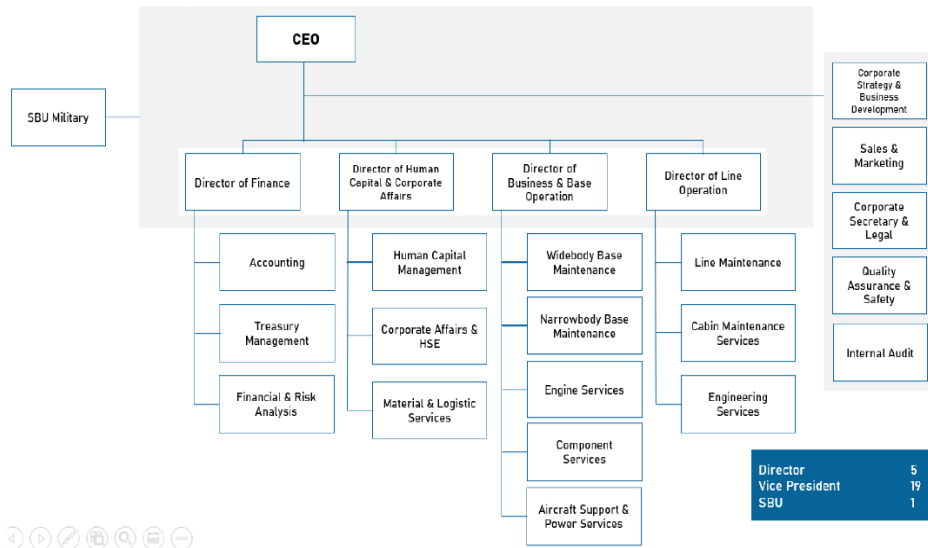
CEO

SBU Military

Corporate Strategy & Business Development

Sales & Marketing

Corporate Secretary & Legal

Quality Assurance & Safety

Internal Audit

Director of Finance

Accounting

Treasury Management

Financial & Risk Analysis

Director of Human Capital & Corporate Affairs

Human Capital Management

Corporate Affairs & HSE

Material & Logistic Services

Director of Business & Base Operation

Widebody Base Maintenance

Narrowbody Base Maintenance

Engine Services

Component Services

Aircraft Support & Power Services

Director of Line Operation

Line Maintenance

Cabin Maintenance Services

Engineering Services

| Director | 5 |
|---|---|
| Vice President | 19 |
| SBU | 1 |